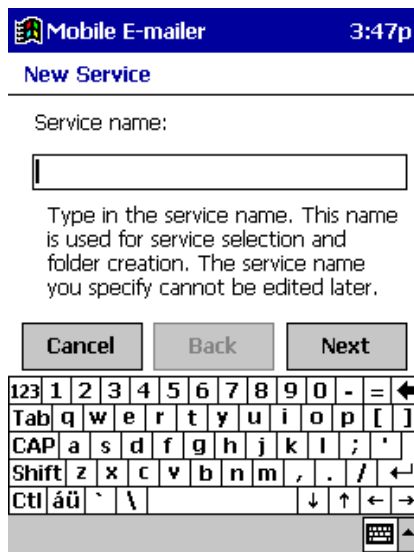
Mobile E-mailer 3:47p

New Service

Service name:

Type in the service name. This name is used for service selection and folder creation. The service name you specify cannot be edited later.

Cancel Back Next

| 123 | 1 | 2 | 3 | 4 | 5 | 6 | 7 | 8 | 9 | 0 | - | = | ← |
|---|---|---|---|---|---|---|---|---|---|---|---|---|---|
| Tab | q | w | e | r | t | y | u | i | o | p | [ | ] | |
| CAP | a | s | d | f | g | h | j | k | l | ; | ' | | |
| Shift | z | x | c | v | b | n | m | , | . | / | ↵ | | |
| Ctl | áü | ` | \ | | | | | | ↓ | ↑ | ← | → | |